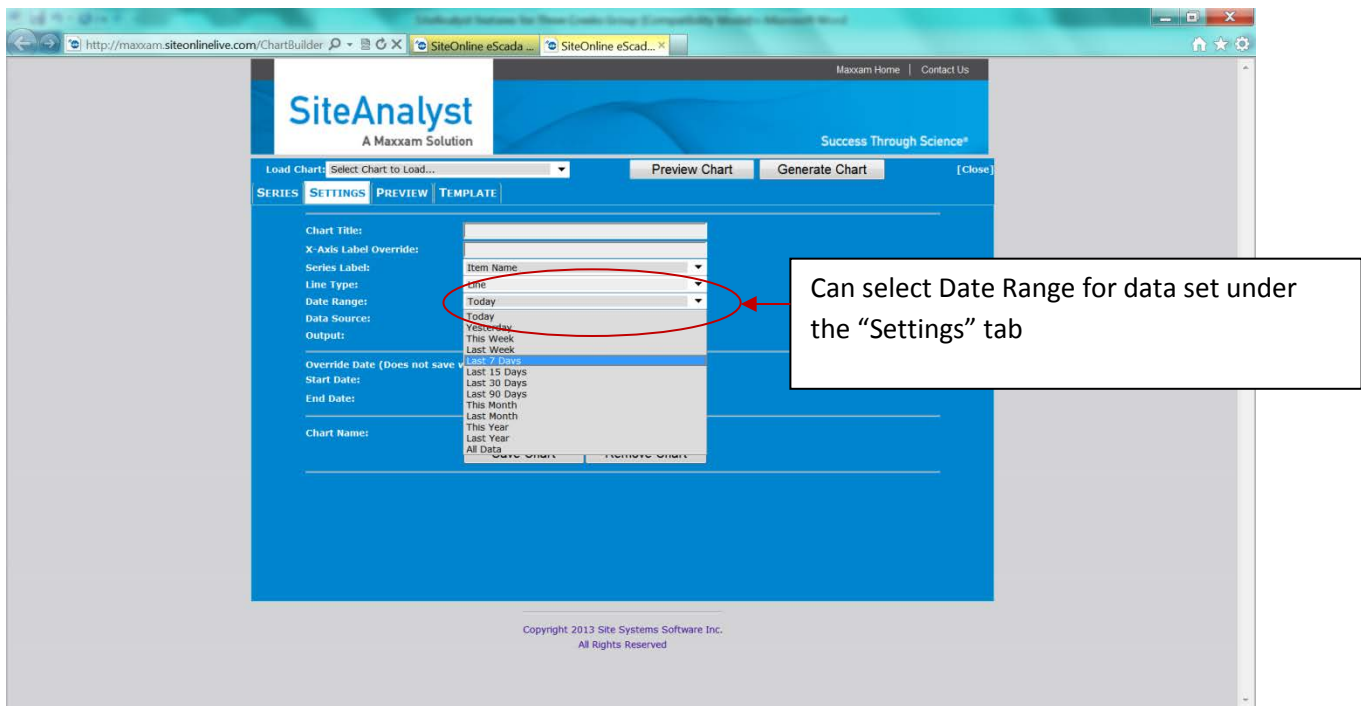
http://maxxam.siteonlinelive.com/ChartBuilder
SiteOnline eScada ...
SiteOnline eScad...

Maxxam Home | Contact Us

SiteAnalyst
A Maxxam Solution

Success Through Science®

Load Chart: Select Chart to Load...
Preview Chart
Generate Chart
[Close]

SERIES
SETTINGS
PREVIEW
TEMPLATE

Chart Title:
X-Axis Label Override:
Series Label: Item Name
Line Type: Line
Date Range: Today
Data Source:
Output:

Override Date (Does not save v
Start Date:
End Date:

Chart Name:

Today
Yesterday
This Week
Last Week
Last 7 Days
Last 15 Days
Last 30 Days
Last 90 Days
This Month
Last Month
This Year
Last Year
All Data

Save Chart
Remove Chart

Can select Date Range for data set under the “Settings” tab

Copyright 2013 Site Systems Software Inc.
All Rights Reserved